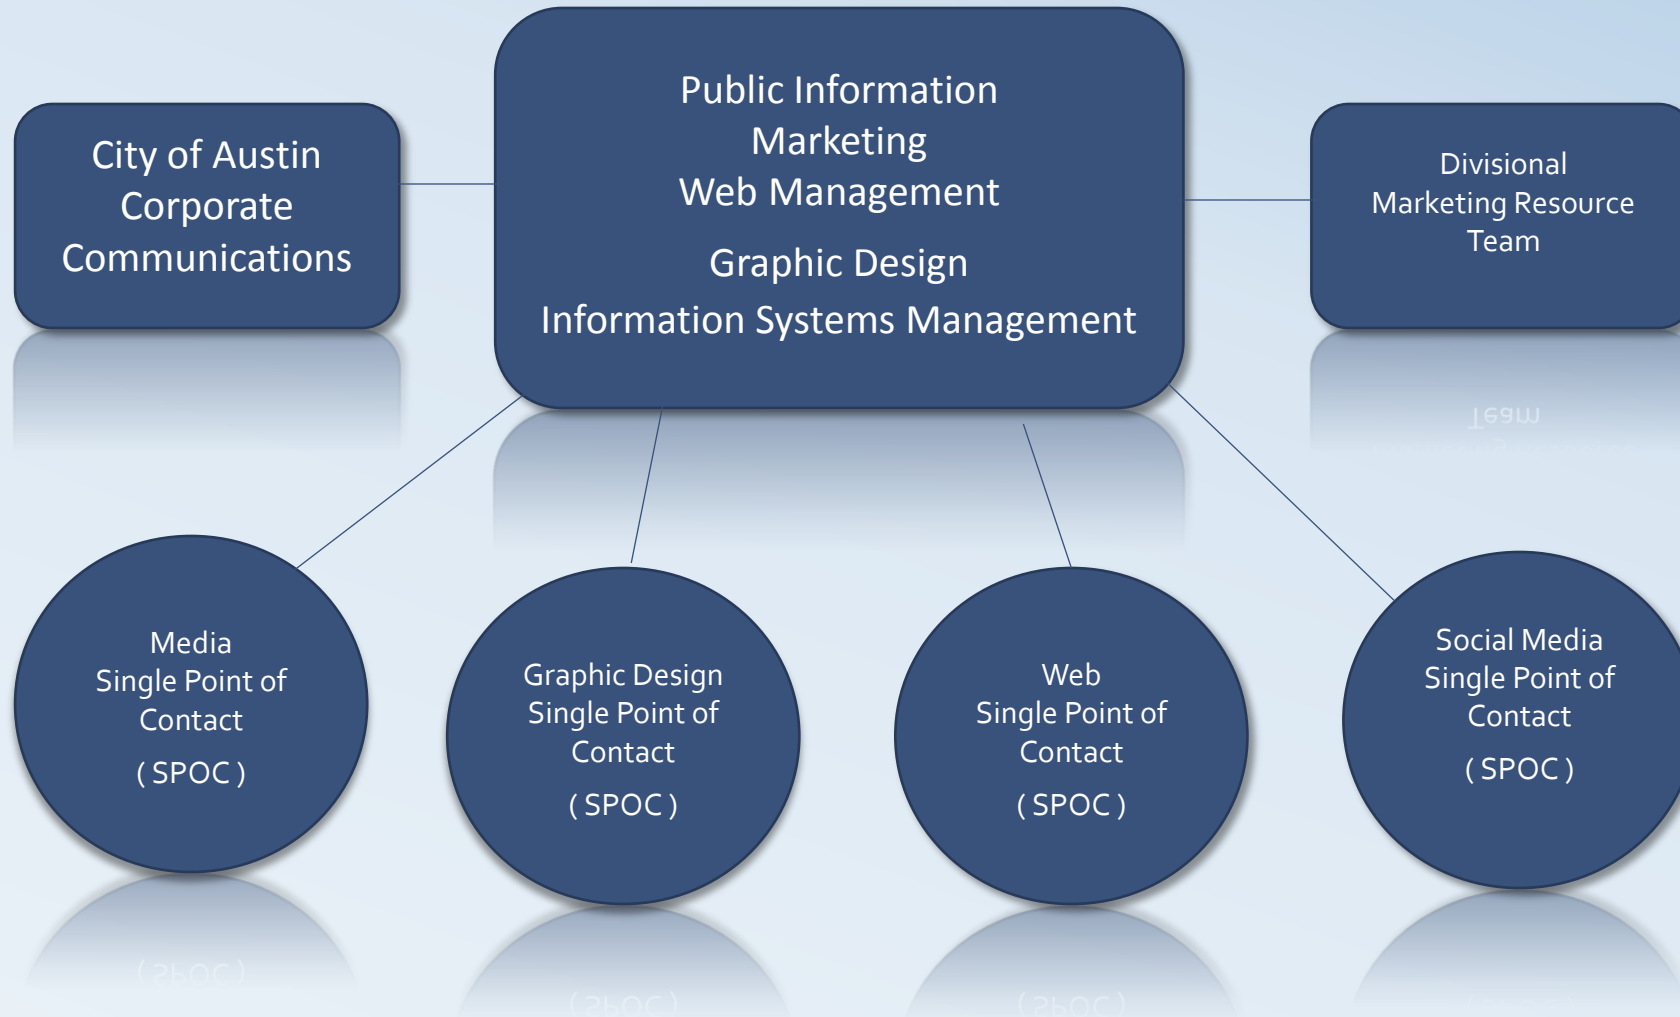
City of Austin Corporate Communications

Public Information
Marketing
Web Management
Graphic Design
Information Systems Management

Divisional Marketing Resource Team

Media Single Point of Contact
( SPOC )

Graphic Design Single Point of Contact
( SPOC )

Web Single Point of Contact
( SPOC )

Social Media Single Point of Contact
( SPOC )